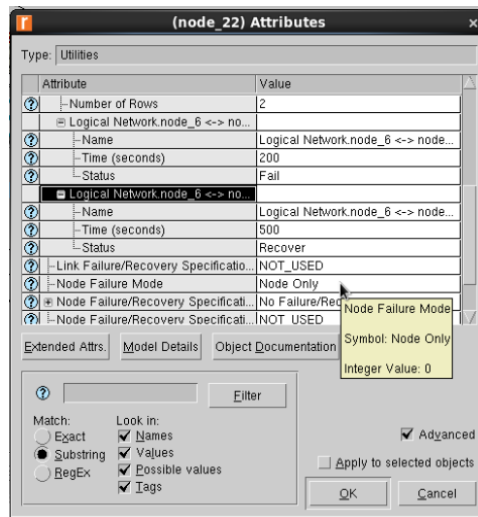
(node_22) Attributes

Type: Utilities

| Attribute | Value |
|---|---|
| Number of Rows | 2 |
| Logical Network.node_6 <-> no... | |
| Name | Logical Network.node_6 <-> node... |
| Time (seconds) | 200 |
| Status | Fail |
| Logical Network.node_6 <-> no... | |
| Name | Logical Network.node_6 <-> node... |
| Time (seconds) | 500 |
| Status | Recover |
| Link Failure/Recovery Specificatio... | NOT_USED |
| Node Failure Mode | Node Only |
| Node Failure/Recovery Specificati... | No Failure/Rec |
| Node Failure/Recovery Specificati... | NOT_USED |

Node Failure Mode
Symbol: Node Only
Integer Value: 0

Extended Attrs. Model Details Object Documentation

Filter

Match:
Exact
Substring
RegEx

Look in:
Names
Values
Possible values
Tags

Advanced
Apply to selected objects
OK Cancel